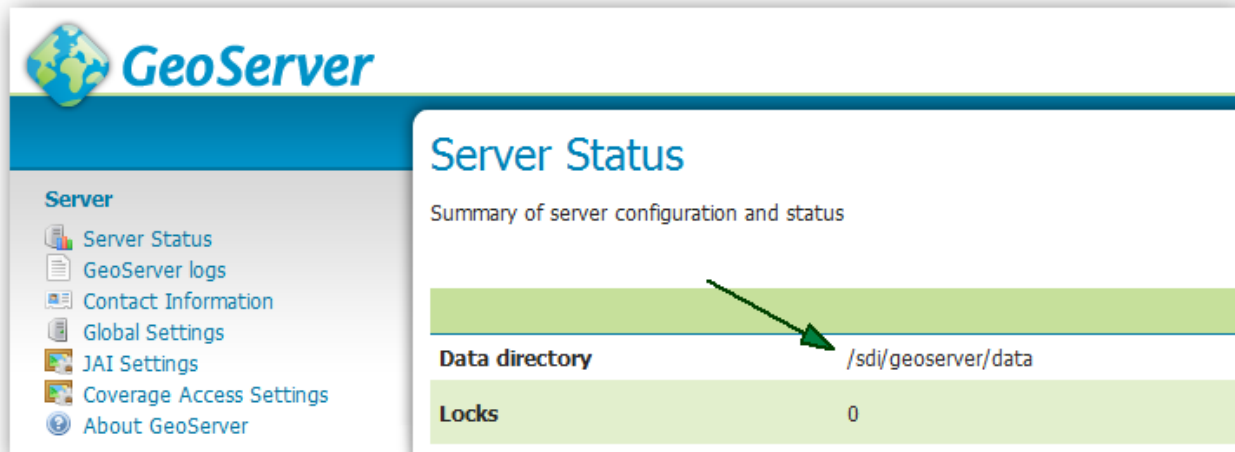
GeoServer

Server
Server Status
GeoServer logs
Contact Information
Global Settings
JAI Settings
Coverage Access Settings
About GeoServer

Server Status

Summary of server configuration and status

| | |
|---|---|
| Data directory | /sdi/geoserver/data |
| Locks | 0 |